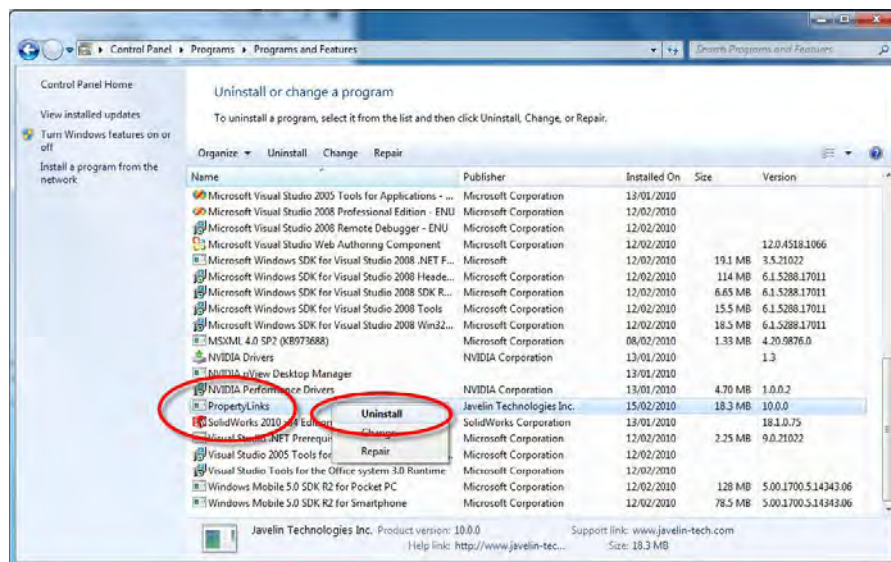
Control Panel ▸ Programs ▸ Programs and Features

Search Programs and Features

Control Panel Home

View installed updates

Turn Windows features on or off

Install a program from the network

Uninstall or change a program

To uninstall a program, select it from the list and then click Uninstall, Change, or Repair.

Organize ▾ Uninstall Change Repair

| Name | Publisher | Installed On | Size | Version |
|---|---|---|---|---|
| Microsoft Visual Studio 2005 Tools for Applications - ... | Microsoft Corporation | 13/01/2010 | | |
| Microsoft Visual Studio 2008 Professional Edition - ENU | Microsoft Corporation | 12/02/2010 | | |
| Microsoft Visual Studio 2008 Remote Debugger - ENU | Microsoft Corporation | 12/02/2010 | | |
| Microsoft Visual Studio Web Authoring Component | Microsoft Corporation | 12/02/2010 | | 12.0.4518.1066 |
| Microsoft Windows SDK for Visual Studio 2008 .NET F... | Microsoft | 12/02/2010 | 19.1 MB | 3.5.21022 |
| Microsoft Windows SDK for Visual Studio 2008 Heade... | Microsoft Corporation | 12/02/2010 | 114 MB | 6.1.5288.17011 |
| Microsoft Windows SDK for Visual Studio 2008 SDK R... | Microsoft Corporation | 12/02/2010 | 6.65 MB | 6.1.5288.17011 |
| Microsoft Windows SDK for Visual Studio 2008 Tools | Microsoft Corporation | 12/02/2010 | 15.5 MB | 6.1.5288.17011 |
| Microsoft Windows SDK for Visual Studio 2008 Win32... | Microsoft Corporation | 12/02/2010 | 18.5 MB | 6.1.5288.17011 |
| MSXML 4.0 SP2 (KB973688) | Microsoft Corporation | 08/02/2010 | 1.33 MB | 4.20.9876.0 |
| NVIDIA Drivers | NVIDIA Corporation | 13/01/2010 | | 1.3 |
| NVIDIA nView Desktop Manager | | 13/01/2010 | | |
| NVIDIA Performance Drivers | NVIDIA Corporation | 13/01/2010 | 4.70 MB | 1.0.0.2 |
| PropertyLinks | Javelin Technologies Inc. | 15/02/2010 | 18.3 MB | 10.0.0 |
| SolidWorks 2010 x64 Edition | SolidWorks Corporation | 13/01/2010 | | 18.1.0.75 |
| Visual Studio .NET Prerequ... | Microsoft Corporation | 12/02/2010 | 2.25 MB | 9.0.21022 |
| Visual Studio 2005 Tools for... | Microsoft Corporation | 12/02/2010 | | |
| Visual Studio Tools for the Office system 3.0 Runtime | Microsoft Corporation | 12/02/2010 | | |
| Windows Mobile 5.0 SDK R2 for Pocket PC | Microsoft Corporation | 12/02/2010 | 128 MB | 5.00.1700.5.14343.06 |
| Windows Mobile 5.0 SDK R2 for Smartphone | Microsoft Corporation | 12/02/2010 | 78.5 MB | 5.00.1700.5.14343.06 |

Uninstall
Change
Repair

Javelin Technologies Inc. Product version: 10.0.0 Support link: www.javelin-tech.com
Help link: http://www.javelin-tec... Size: 18.3 MB